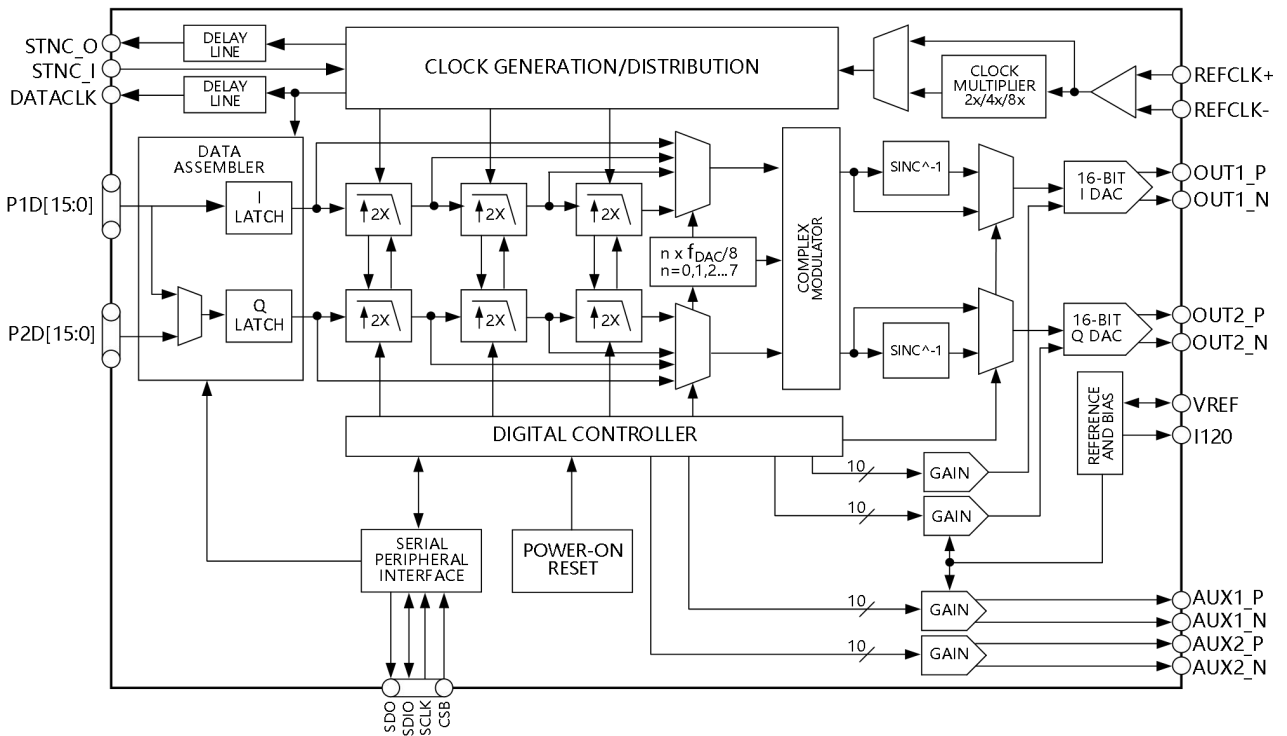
STNC_O
STNC_I
DATACLK
DELAY LINE
DELAY LINE
CLOCK GENERATION/DISTRIBUTION
CLOCK MULTIPLIER 2x/4x/8x
REFCLK+
REFCLK-
DATA ASSEMBLER
P1D[15:0]
I LATCH
P2D[15:0]
Q LATCH
2X
2X
2X
2X
2X
2X
n x $f_{DAC}/8$
n=0,1,2...7
COMPLEX MODULATOR
SINC^-1
SINC^-1
16-BIT I DAC
16-BIT Q DAC
OUT1_P
OUT1_N
OUT2_P
OUT2_N
REFERENCE AND BIAS
VREF
I120
DIGITAL CONTROLLER
10
GAIN
10
GAIN
10
GAIN
10
GAIN
SERIAL PERIPHERAL INTERFACE
POWER-ON RESET
AUX1_P
AUX1_N
AUX2_P
AUX2_N
SDO
SDIO
SCLK
CSB